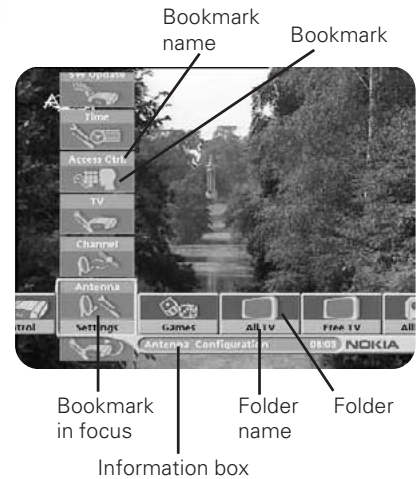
Bookmark name

Bookmark

SW Update

Time

Access Ctrl

TV

Channel

Antenna

ntrol

Settings

Games

All TV

Free TV

All

Antenna Configuration

08:03

NOKIA

Bookmark in focus

Folder name

Folder

Information box